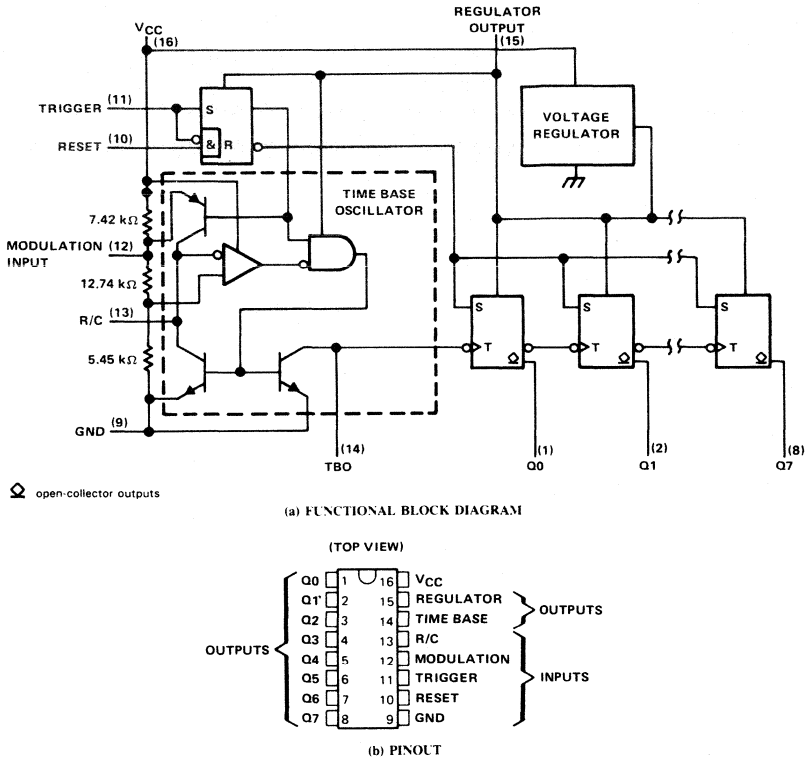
$V_{CC}$
(16)

REGULATOR OUTPUT
(15)

TRIGGER (11)
RESET (10)

S
&
R

VOLTAGE REGULATOR

TIME BASE OSCILLATOR

7.42 kΩ
MODULATION INPUT (12)
12.74 kΩ
R/C (13)
5.45 kΩ
GND (9)

S
T
S
T
S
T

(14)
TBO

(1)
Q0
(2)
Q1
(8)
Q7

open-collector outputs

(a) FUNCTIONAL BLOCK DIAGRAM

(TOP VIEW)

| | | | | | |
|---|---|---|---|---|---|
| OUTPUTS | Q0 | 1 | 16 | $V_{CC}$ | |
| | Q1 | 2 | 15 | REGULATOR | OUTPUTS |
| | Q2 | 3 | 14 | TIME BASE | |
| | Q3 | 4 | 13 | R/C | INPUTS |
| | Q4 | 5 | 12 | MODULATION | |
| | Q5 | 6 | 11 | TRIGGER | |
| | Q6 | 7 | 10 | RESET | |
| | Q7 | 8 | 9 | GND | |

(b) PINOUT